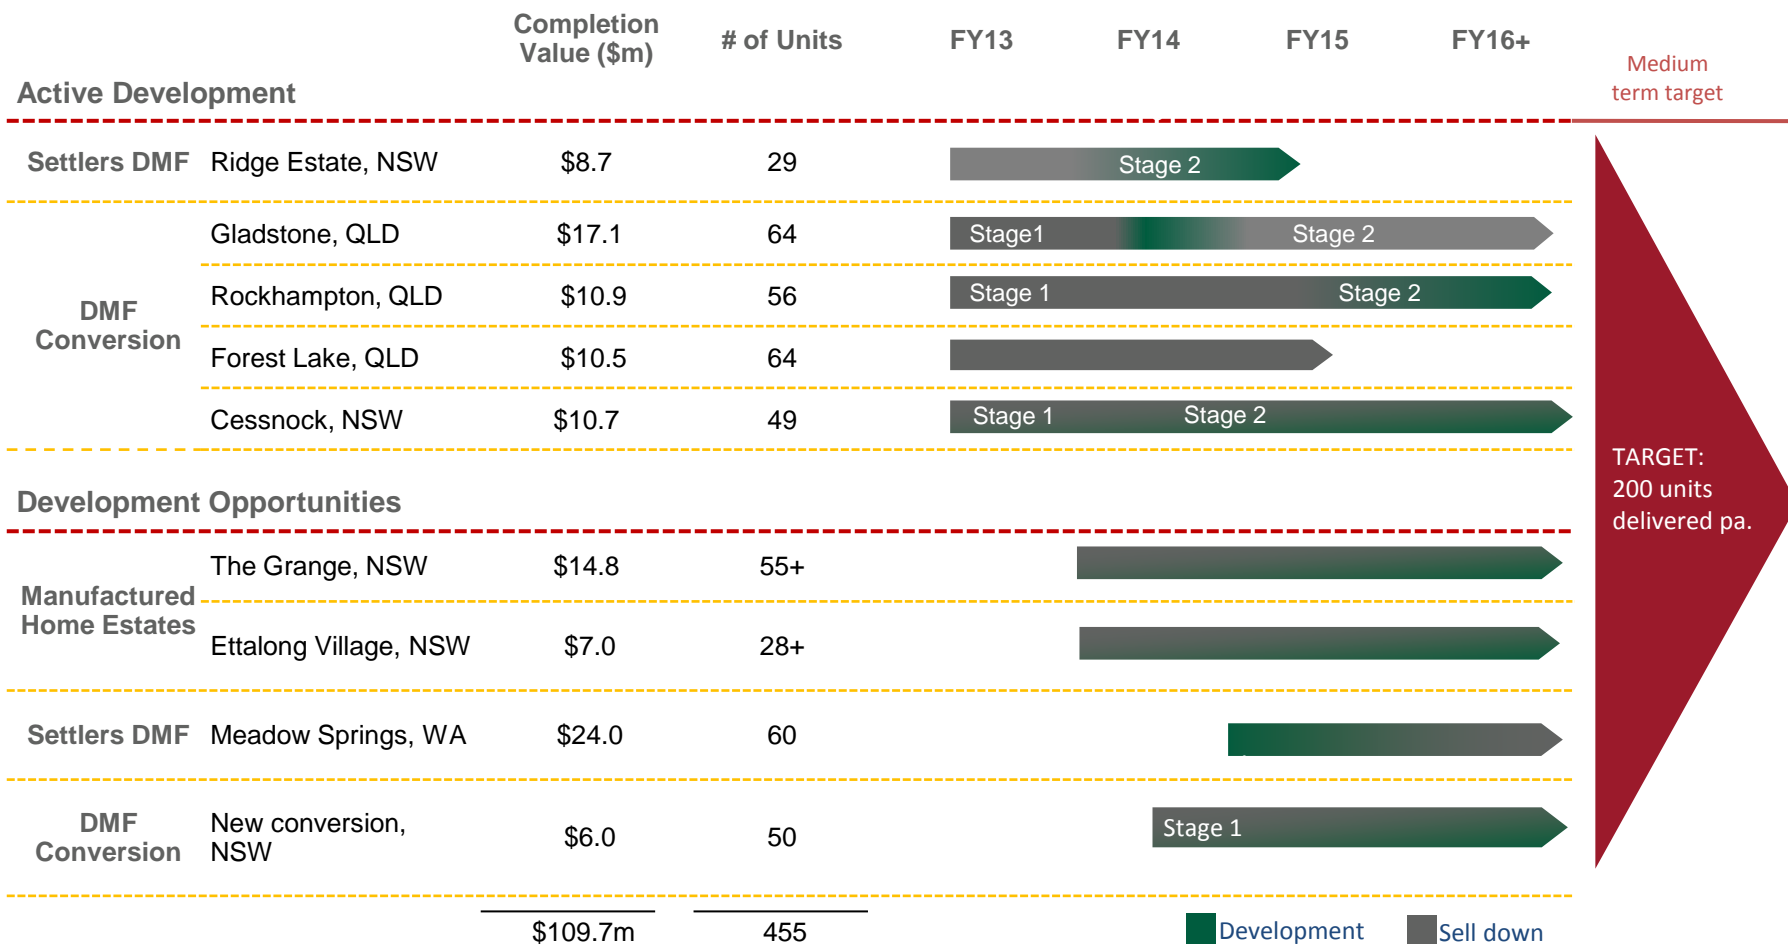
| | | Completion Value ($m) | # of Units | FY13 | FY14 | FY15 | FY16+ |
|---|---|---|---|---|---|---|---|
| **Active Development** | | | | | | | |
| Settlers DMF | Ridge Estate, NSW | $8.7 | 29 | Stage 2 | | | |
| DMF Conversion | Gladstone, QLD | $17.1 | 64 | Stage1 | | Stage 2 | |
| | Rockhampton, QLD | $10.9 | 56 | Stage 1 | | Stage 2 | |
| | Forest Lake, QLD | $10.5 | 64 | | | | |
| | Cessnock, NSW | $10.7 | 49 | Stage 1 | Stage 2 | | |
| **Development Opportunities** | | | | | | | |
| Manufactured Home Estates | The Grange, NSW | $14.8 | 55+ | | | | |
| | Ettalong Village, NSW | $7.0 | 28+ | | | | |
| Settlers DMF | Meadow Springs, WA | $24.0 | 60 | | | | |
| DMF Conversion | New conversion, NSW | $6.0 | 50 | | Stage 1 | | |
| | | $109.7m | 455 | | | | |

Medium term target

TARGET:
200 units delivered pa.

Development Sell down